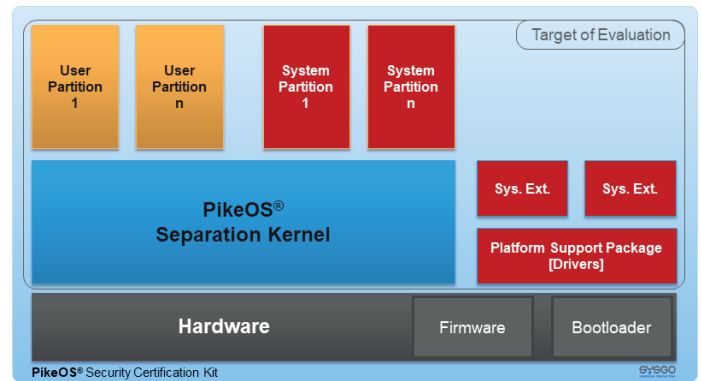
Target of Evaluation

User Partition 1

User Partition n

System Partition 1

System Partition n

PikeOS®
Separation Kernel

Sys. Ext.

Sys. Ext.

Platform Support Package [Drivers]

Hardware

Firmware

Bootloader

PikeOS® Security Certification Kit

SYSGO